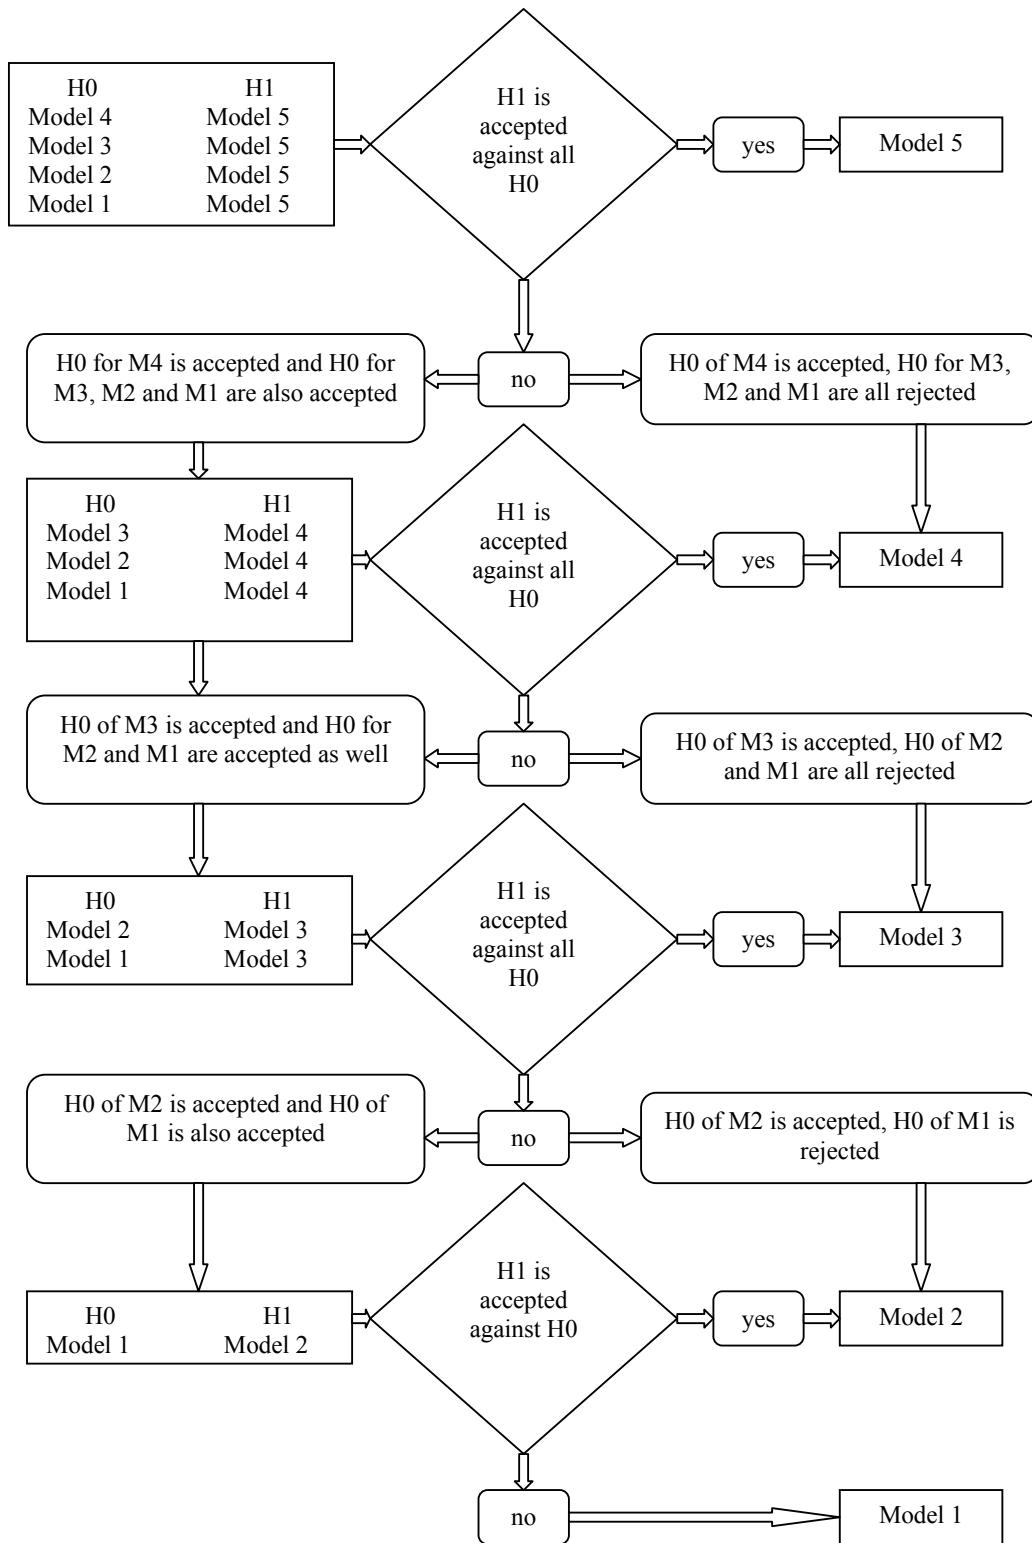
| H0 | H1 |
|---|---|
| Model 4 | Model 5 |
| Model 3 | Model 5 |
| Model 2 | Model 5 |
| Model 1 | Model 5 |

H1 is accepted against all H0

yes

Model 5

H0 for M4 is accepted and H0 for M3, M2 and M1 are also accepted

no

H0 of M4 is accepted, H0 for M3, M2 and M1 are all rejected

| H0 | H1 |
|---|---|
| Model 3 | Model 4 |
| Model 2 | Model 4 |
| Model 1 | Model 4 |

H1 is accepted against all H0

yes

Model 4

H0 of M3 is accepted and H0 for M2 and M1 are accepted as well

no

H0 of M3 is accepted, H0 of M2 and M1 are all rejected

| H0 | H1 |
|---|---|
| Model 2 | Model 3 |
| Model 1 | Model 3 |

H1 is accepted against all H0

yes

Model 3

H0 of M2 is accepted and H0 of M1 is also accepted

no

H0 of M2 is accepted, H0 of M1 is rejected

| H0 | H1 |
|---|---|
| Model 1 | Model 2 |

H1 is accepted against H0

yes

Model 2

no

Model 1